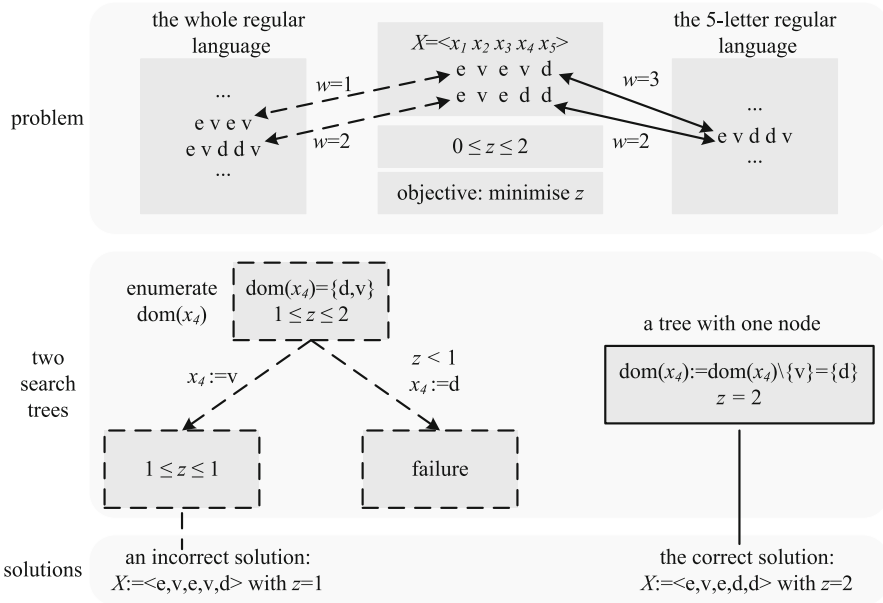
problem

the whole regular language

...
e v e v
e v d d v
...

$w$=1

$w$=2

$X$=<$x_1$ $x_2$ $x_3$ $x_4$ $x_5$>
e v e v d
e v e d d

$0 \leq z \leq 2$

objective: minimise $z$

$w$=3

$w$=2

the 5-letter regular language

...
e v d d v
...

two search trees

enumerate dom($x_4$)

dom($x_4$)={d,v}
$1 \leq z \leq 2$

$x_4$:=v

$z < 1$
$x_4$:=d

$1 \leq z \leq 1$

failure

a tree with one node

dom($x_4$):=dom($x_4$)\{v}={d}
$z$ = 2

solutions

an incorrect solution:
$X$:=<e,v,e,v,d> with $z$=1

the correct solution:
$X$:=<e,v,e,d,d> with $z$=2